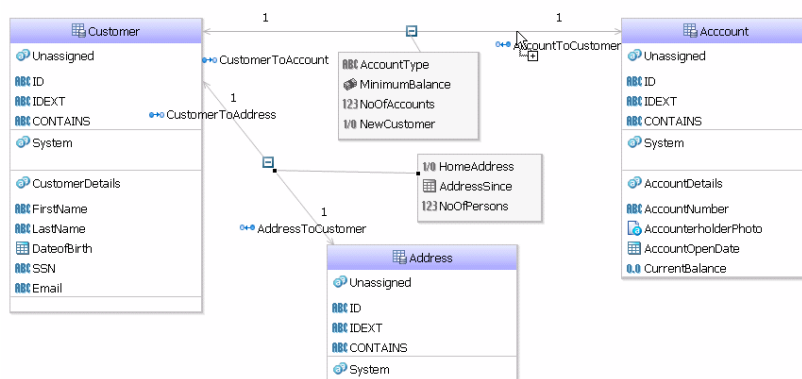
Customer
Unassigned
ABC ID
ABC IDEXT
ABC CONTAINS
System
CustomerDetails
ABC FirstName
ABC LastName
DateofBirth
ABC SSN
ABC Email

1
CustomerToAccount
1
CustomerToAddress

ABC AccountType
MinimumBalance
123 NoOfAccounts
1/0 NewCustomer

1
AccountToCustomer

Acccount
Unassigned
ABC ID
ABC IDEXT
ABC CONTAINS
System
AccountDetails
ABC AccountNumber
AccounterholderPhoto
AccountOpenDate
0.0 CurrentBalance

1/0 HomeAddress
AddressSince
123 NoOfPersons

1
AddressToCustomer

Address
Unassigned
ABC ID
ABC IDEXT
ABC CONTAINS
System